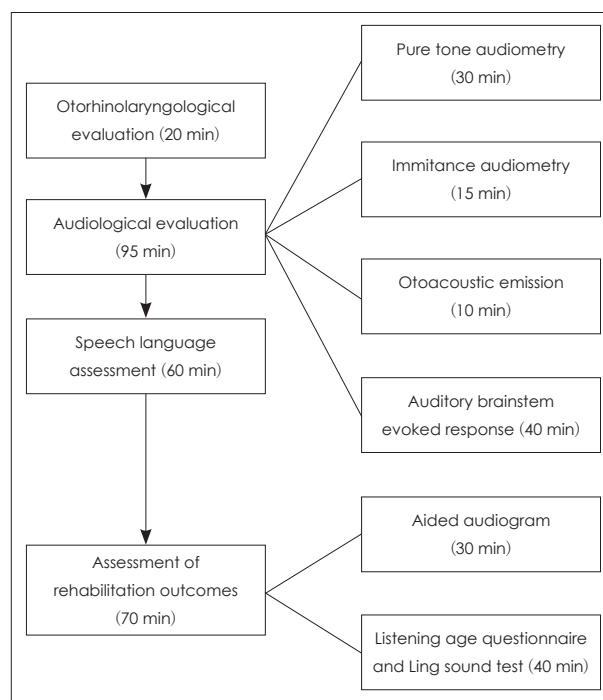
Otorhinolaryngological evaluation (20 min)

Audiological evaluation (95 min)

Speech language assessment (60 min)

Assessment of rehabilitation outcomes (70 min)

Pure tone audiometry (30 min)

Immitance audiometry (15 min)

Otoacoustic emission (10 min)

Auditory brainstem evoked response (40 min)

Aided audiogram (30 min)

Listening age questionnaire and Ling sound test (40 min)